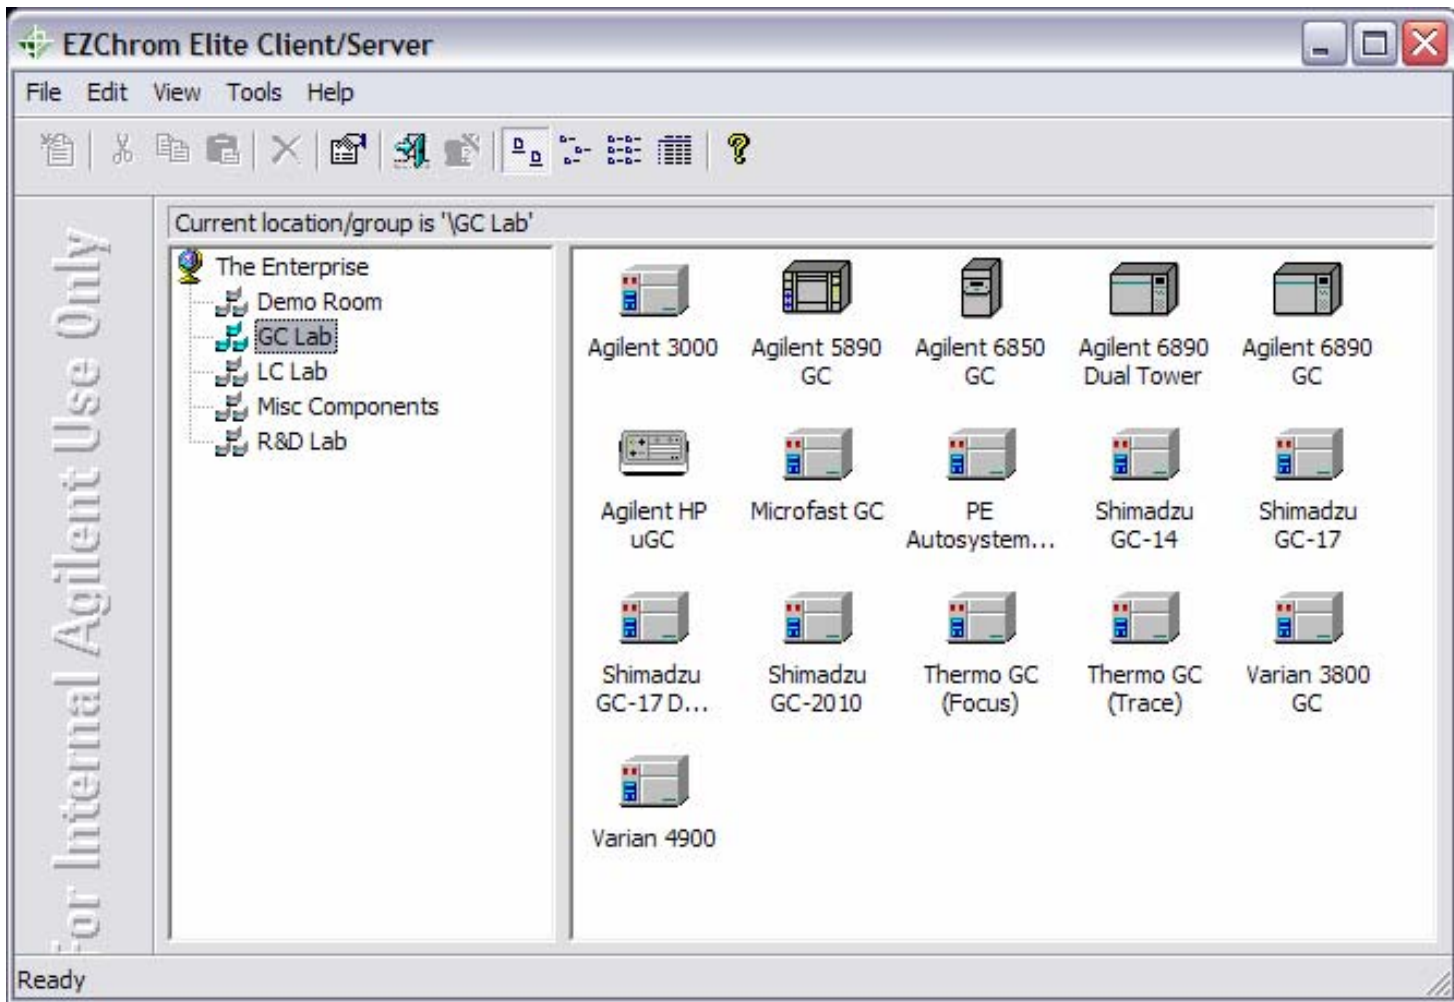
EZChrom Elite Client/Server

File Edit View Tools Help

For Internal Agilent Use Only

Current location/group is '\GC Lab'

The Enterprise
Demo Room
GC Lab
LC Lab
Misc Components
R&D Lab

Agilent 3000
Agilent 5890 GC
Agilent 6850 GC
Agilent 6890 Dual Tower
Agilent 6890 GC
Agilent HP uGC
Microfast GC
PE Autosystem...
Shimadzu GC-14
Shimadzu GC-17
Shimadzu GC-17 D...
Shimadzu GC-2010
Thermo GC (Focus)
Thermo GC (Trace)
Varian 3800 GC
Varian 4900

Ready